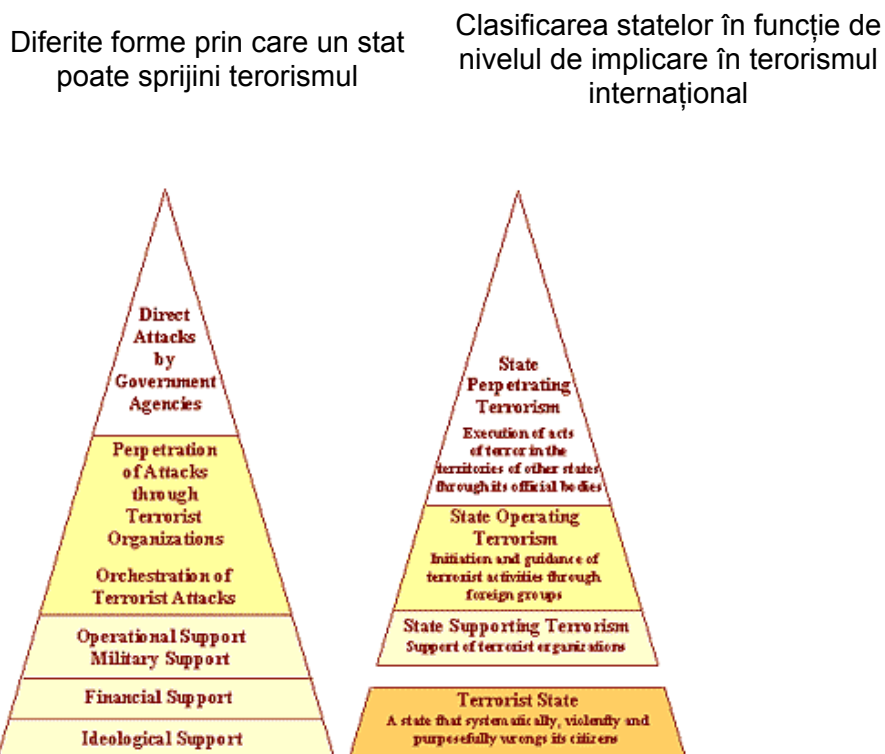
Diferite forme prin care un stat poate sprijini terorismul

Direct Attacks by Government Agencies

Perpetration of Attacks through Terrorist Organizations

Orchestration of Terrorist Attacks

Operational Support Military Support

Financial Support

Ideological Support

Clasificarea statelor în funcție de nivelul de implicare în terorismul internațional

State Perpetrating Terrorism

Execution of acts of terror in the territories of other states through its official bodies

State Operating Terrorism

Initiation and guidance of terrorist activities through foreign groups

State Supporting Terrorism

Support of terrorist organizations

Terrorist State

A state that systematically, violently and purposefully wrongs its citizens